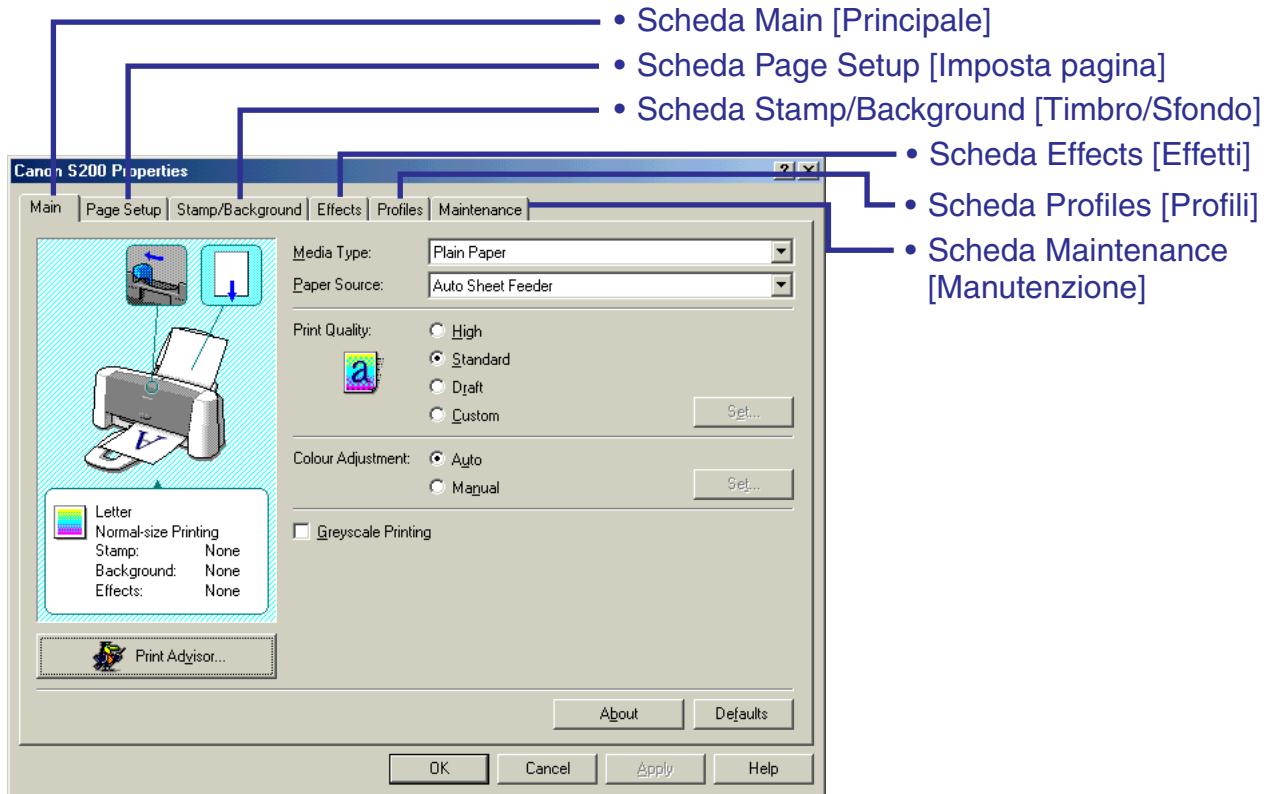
• Scheda Main [Principale]
• Scheda Page Setup [Imposta pagina]
• Scheda Stamp/Background [Timbro/Sfondo]
• Scheda Effects [Effetti]
• Scheda Profiles [Profili]
• Scheda Maintenance [Manutenzione]

Canon S200 Properties

? X

Main | Page Setup | Stamp/Background | Effects | Profiles | Maintenance

Media Type: Plain Paper
Paper Source: Auto Sheet Feeder

Print Quality:
High
Standard
Draft
Custom
Set...

Colour Adjustment:
Auto
Manual
Set...

Greyscale Printing

Letter
Normal-size Printing
Stamp: None
Background: None
Effects: None

Print Advisor...

About
Defaults

OK
Cancel
Apply
Help